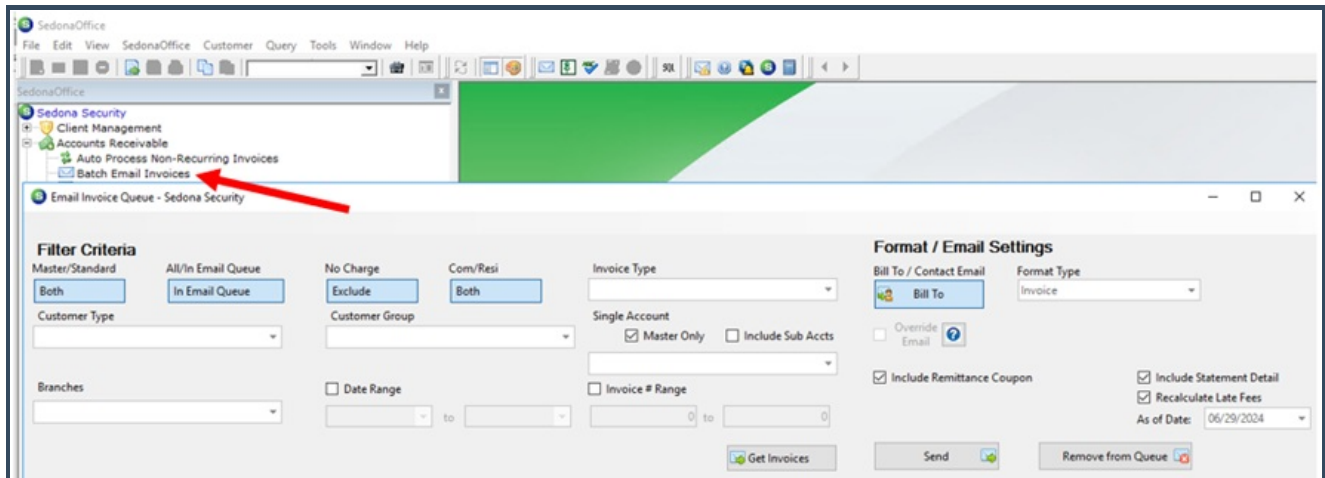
SedonaOffice
File Edit View SedonaOffice Customer Query Tools Window Help

SedonaOffice
Sedona Security
Client Management
Accounts Receivable
Auto Process Non-Recurring Invoices
Batch Email Invoices

Email Invoice Queue - Sedona Security

Filter Criteria
Master/Standard
Both
All/In Email Queue
In Email Queue
No Charge
Exclude
Com/Resi
Both
Invoice Type
Customer Type
Customer Group
Single Account
Master Only
Include Sub Accts
Branches
Date Range
to
Invoice # Range
0 to 0
Get Invoices

Format / Email Settings
Bill To / Contact Email
Bill To
Format Type
Invoice
Override Email
Include Remittance Coupon
Include Statement Detail
Recalculate Late Fees
As of Date: 06/29/2024
Send
Remove from Queue